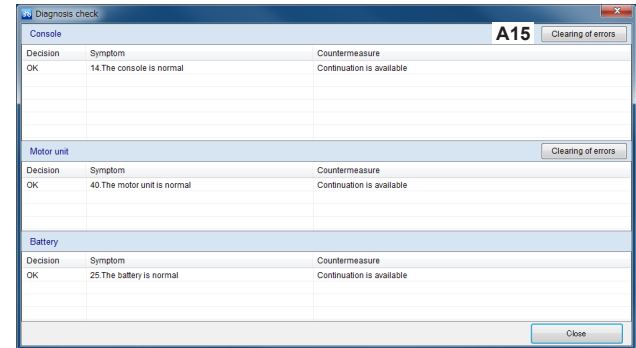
Diagnosis check

Console

A15

Clearing of errors

| Decision | Symptom | Countermeasure |
|---|---|---|
| OK | 14.The console is normal | Continuation is available |

Motor unit

Clearing of errors

| Decision | Symptom | Countermeasure |
|---|---|---|
| OK | 40.The motor unit is normal | Continuation is available |

Battery

| Decision | Symptom | Countermeasure |
|---|---|---|
| OK | 25.The battery is normal | Continuation is available |

Close